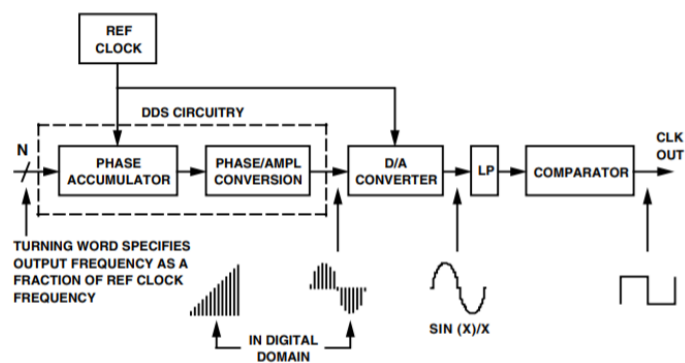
REF CLOCK

DDS CIRCUITRY

N

PHASE ACCUMULATOR

PHASE/AMPL CONVERSION

D/A CONVERTER

LP

COMPARATOR

CLK OUT

TURNING WORD SPECIFIES OUTPUT FREQUENCY AS A FRACTION OF REF CLOCK FREQUENCY

SIN (X)/X

IN DIGITAL DOMAIN